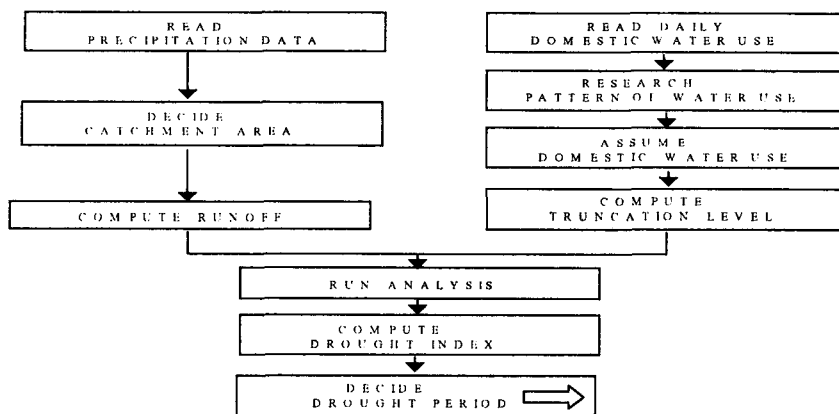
READ
PRECIPITATION DATA

DECIDE
CATCHMENT AREA

COMPUTE RUNOFF

READ DAILY
DOMESTIC WATER USE

RESEARCH
PATTERN OF WATER USE

ASSUME
DOMESTIC WATER USE

COMPUTE
TRUNCATION LEVEL

RUN ANALYSIS

COMPUTE
DROUGHT INDEX

DECIDE
DROUGHT PERIOD